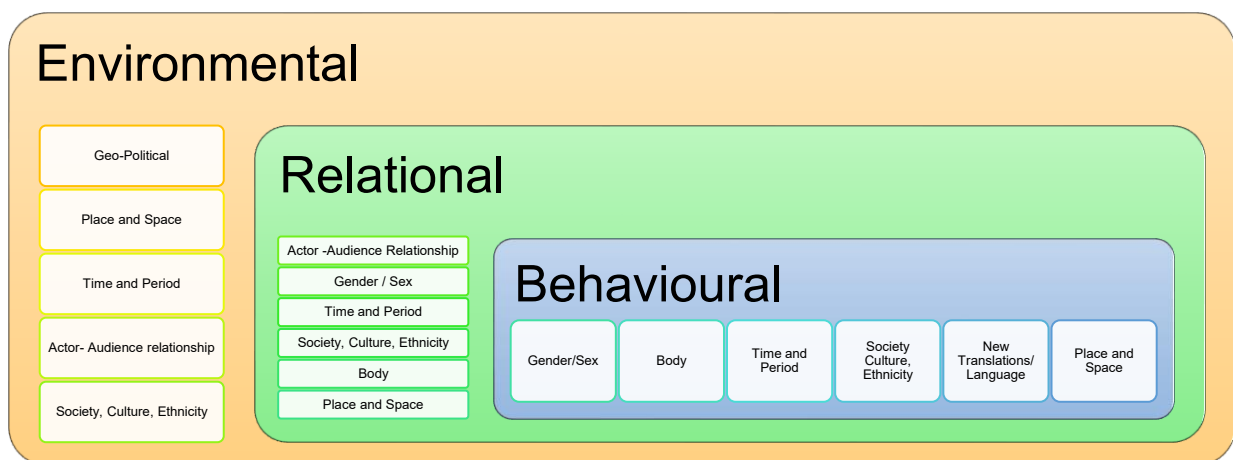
Environmental

Geo-Political

Place and Space

Time and Period

Actor- Audience relationship

Society, Culture, Ethnicity

Relational

Actor -Audience Relationship

Gender / Sex

Time and Period

Society, Culture, Ethnicity

Body

Place and Space

Behavioural

Gender/Sex

Body

Time and Period

Society Culture, Ethnicity

New Translations/ Language

Place and Space